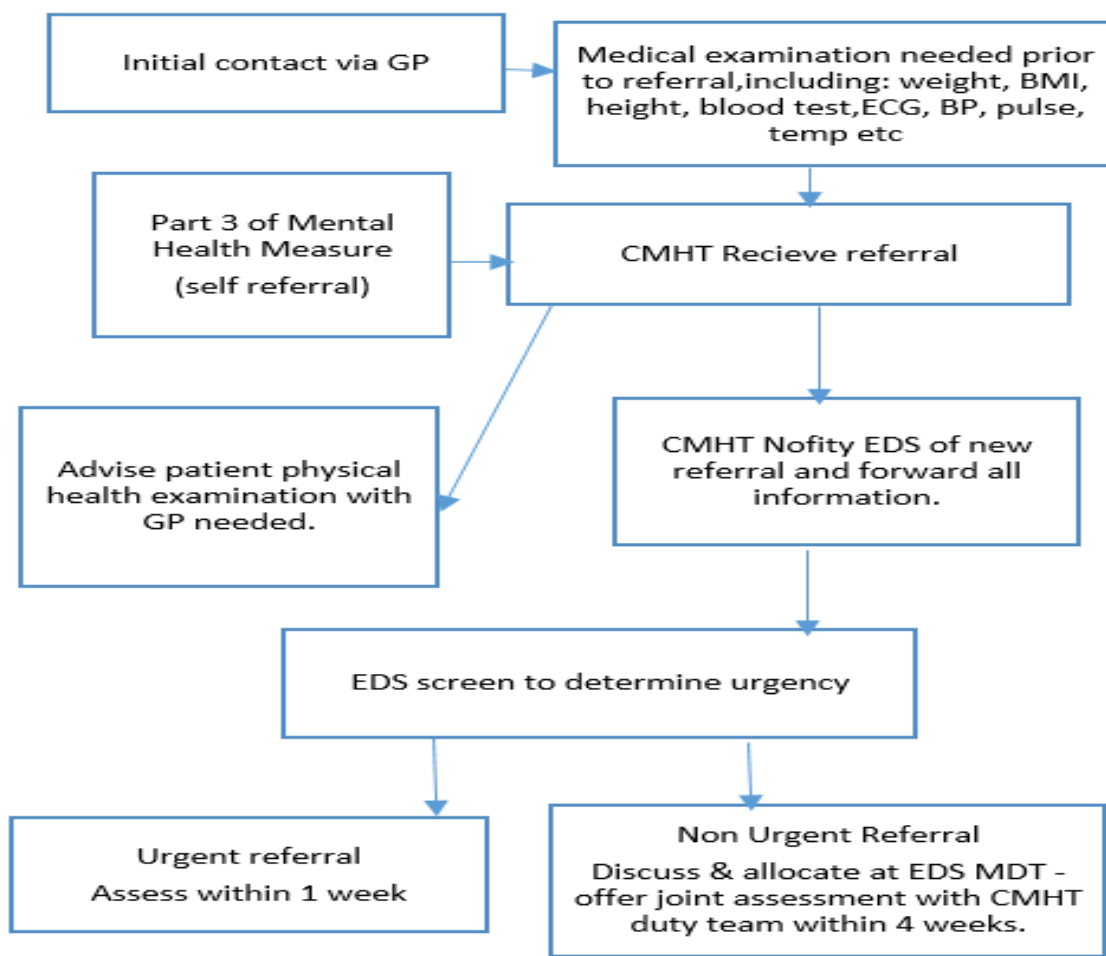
Initial contact via GP

Medical examination needed prior to referral,including: weight, BMI, height, blood test,ECG, BP, pulse, temp etc

Part 3 of Mental Health Measure (self referral)

CMHT Recieve referral

Advise patient physical health examination with GP needed.

CMHT Nofity EDS of new referral and forward all information.

EDS screen to determine urgency

Urgent referral
Assess within 1 week

Non Urgent Referral
Discuss & allocate at EDS MDT - offer joint assessment with CMHT duty team within 4 weeks.